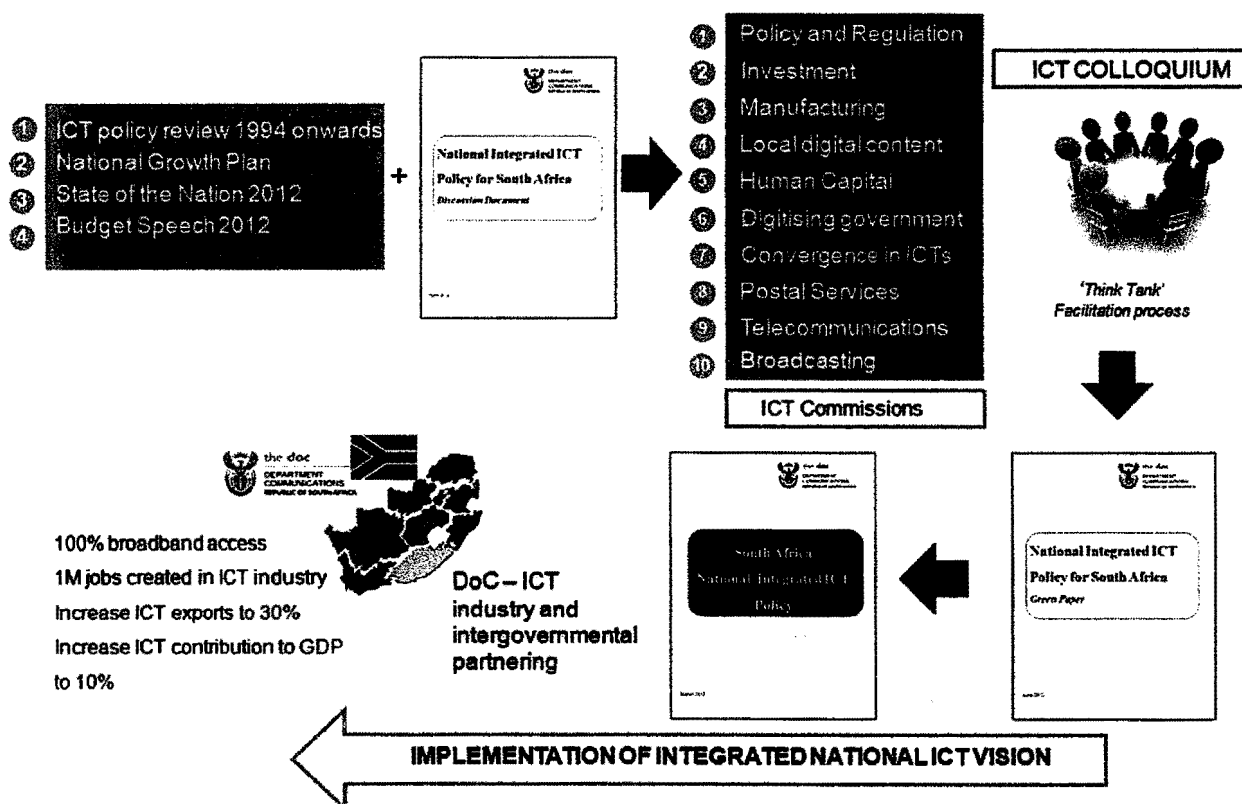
1 ICT policy review 1994 onwards
2 National Growth Plan
3 State of the Nation 2012
4 Budget Speech 2012

+

the doc

National Integrated ICT Policy for South Africa
Discussion Document

1 Policy and Regulation
2 Investment
3 Manufacturing
4 Local digital content
5 Human Capital
6 Digitising government
7 Convergence in ICTs
8 Postal Services
9 Telecommunications
10 Broadcasting

ICT Commissions

ICT COLLOQUIUM

'Think Tank' Facilitation process

the doc
DEPARTMENT COMMUNICATIONS
REPUBLIC OF SOUTH AFRICA

100% broadband access
1M jobs created in ICT industry
Increase ICT exports to 30%
Increase ICT contribution to GDP to 10%

DoC – ICT industry and intergovernmental partnering

South Africa National Integrated ICT Policy

National Integrated ICT Policy for South Africa
Green Paper

IMPLEMENTATION OF INTEGRATED NATIONAL ICT VISION